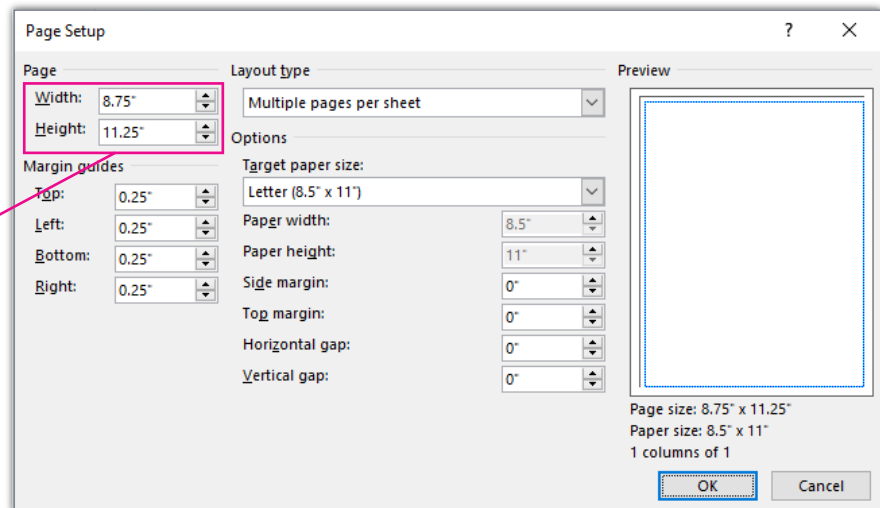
Page Setup

?

X

Page

Width: 8.75"

Height: 11.25"

Margin guides

Top: 0.25"

Left: 0.25"

Bottom: 0.25"

Right: 0.25"

Layout type

Multiple pages per sheet

Options

Target paper size:

Letter (8.5" x 11")

Paper width: 8.5"

Paper height: 11"

Side margin: 0"

Top margin: 0"

Horizontal gap: 0"

Vertical gap: 0"

Preview

Page size: 8.75" x 11.25"

Paper size: 8.5" x 11"

1 columns of 1

OK

Cancel